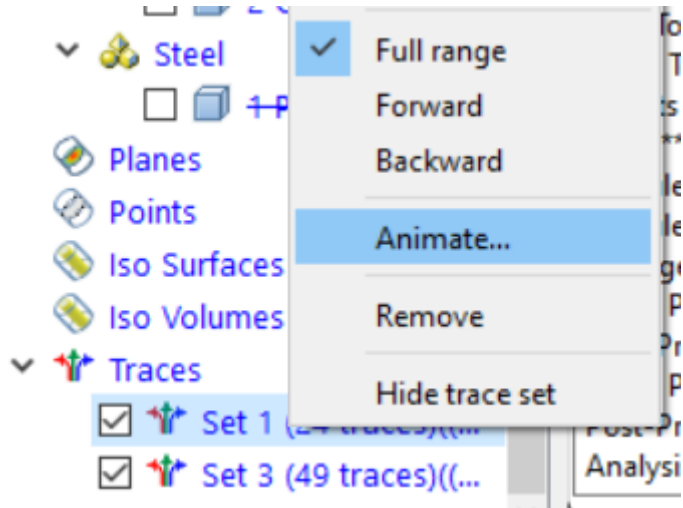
Steel

1 P

Planes

Points

Iso Surfaces

Iso Volumes

Traces

Set 1 (24 traces)((...

Set 3 (49 traces)((...

Full range

Forward

Backward

Animate...

Remove

Hide trace set

fo

T

ts

**

le

le

ge

P

Pr

P

Post-Pr

Analysi